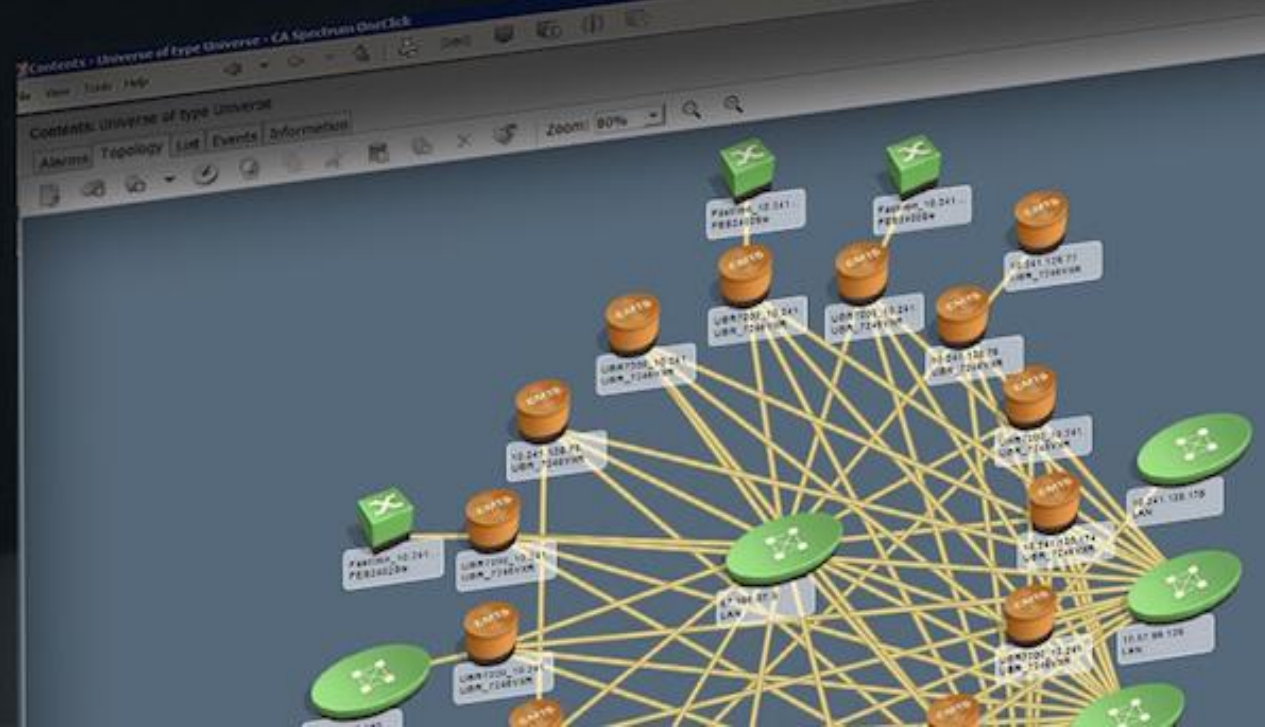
Contents - Universe of type Universe - CA Spectrum OneClick

File View Tools Help

Contents: Universe of type Universe

Alarms Topology List Events Information

Zoom: 80%

Fastiron_10.241... FES2402BW

Fastiron_10.241... FES2402BW

EMTS

10.241.128.77 UBR_7246VXR

EMTS

UBR7200_10.241... UBR_7246VXR

EMTS

UBR7200_10.241... UBR_7246VXR

EMTS

10.241.128.78 UBR_7246VXR

EMTS

UBR7200_10.241... UBR_7246VXR

EMTS

EMTS

UBR7200_10.241... UBR_7246VXR

EMTS

10.241.128.75 UBR_7246VXR

10.241.128.178 LAN

EMTS

10.241.128.74 UBR_7246VXR

Fastiron_10.241... FES2402BW

EMTS

UBR7200_10.241... UBR_7246VXR

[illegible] LAN

10.61.98.128 LAN

EMTS

UBR7200_10.241... UBR_7246VXR

EMTS

UBR7200_10.241... UBR_7246VXR

EMTS

EMTS